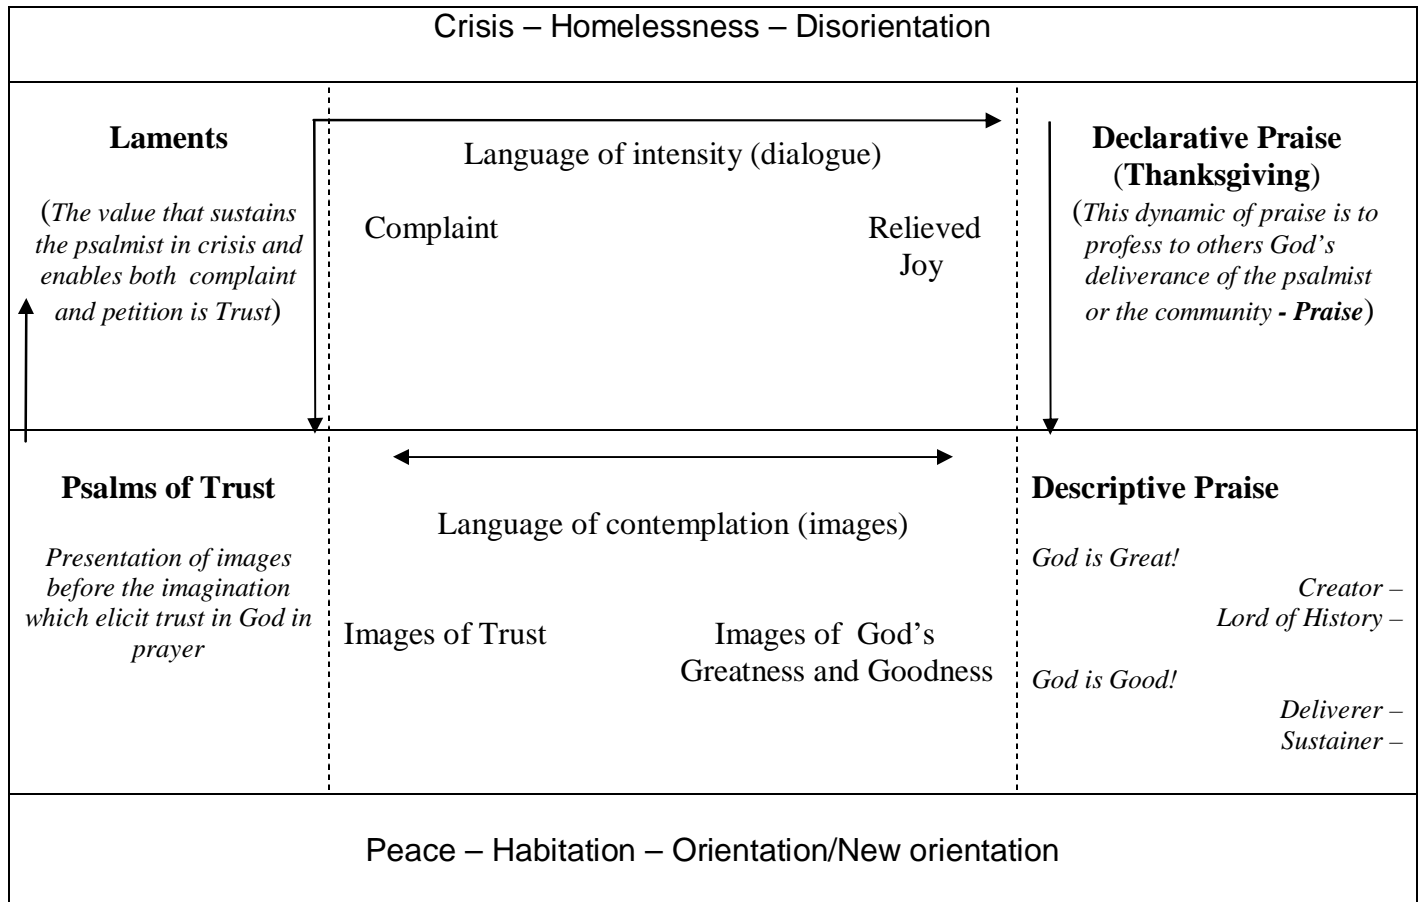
Crisis – Homelessness – Disorientation

Laments

(The value that sustains the psalmist in crisis and enables both complaint and petition is Trust)

Language of intensity (dialogue)

Complaint

Relieved Joy

Declarative Praise (Thanksgiving)

(This dynamic of praise is to profess to others God's deliverance of the psalmist or the community - Praise)

Psalms of Trust

Presentation of images before the imagination which elicit trust in God in prayer

Language of contemplation (images)

Images of Trust

Images of God's Greatness and Goodness

Descriptive Praise

God is Great!

Creator –

Lord of History –

God is Good!

Deliverer –

Sustainer –

Peace – Habitation – Orientation/New orientation